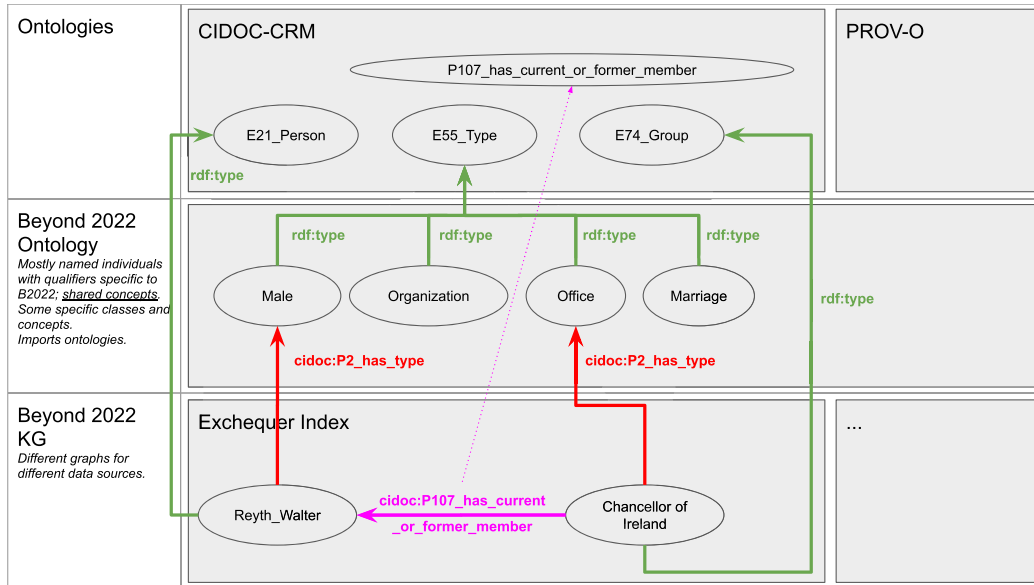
Ontologies

CIDOC-CRM

PROV-O

P107_has_current_or_former_member

E21_Person

E55_Type

E74_Group

rdf:type

Beyond 2022 Ontology

Mostly named individuals with qualifiers specific to B2022; shared concepts. Some specific classes and concepts. Imports ontologies.

rdf:type

rdf:type

rdf:type

rdf:type

Male

Organization

Office

Marriage

rdf:type

cidoc:P2_has_type

cidoc:P2_has_type

Beyond 2022 KG

Different graphs for different data sources.

Exchequer Index

...

cidoc:P107_has_current_or_former_member

Reyth_Walter

Chancellor of Ireland